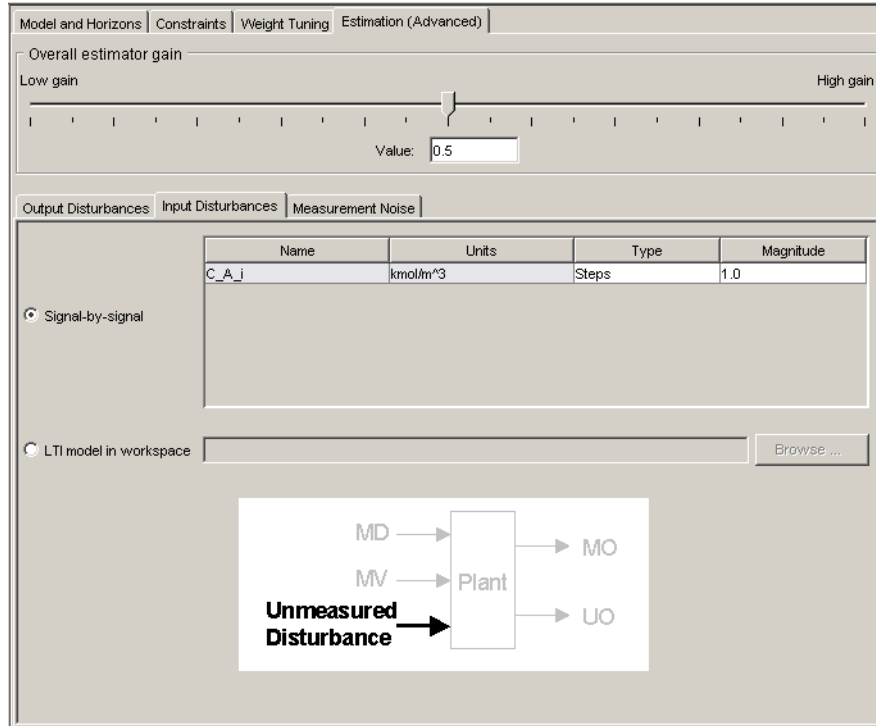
Model and Horizons | Constraints | Weight Tuning | Estimation (Advanced)

Overall estimator gain

Low gain

High gain

Value: 0.5

Output Disturbances | Input Disturbances | Measurement Noise

| Name | Units | Type | Magnitude |
|---|---|---|---|
| C_A_i | kmol/m^3 | Steps | 1.0 |

Signal-by-signal

LTI model in workspace

Browse ...

MD

MV

Plant

MO

UO

Unmeasured Disturbance